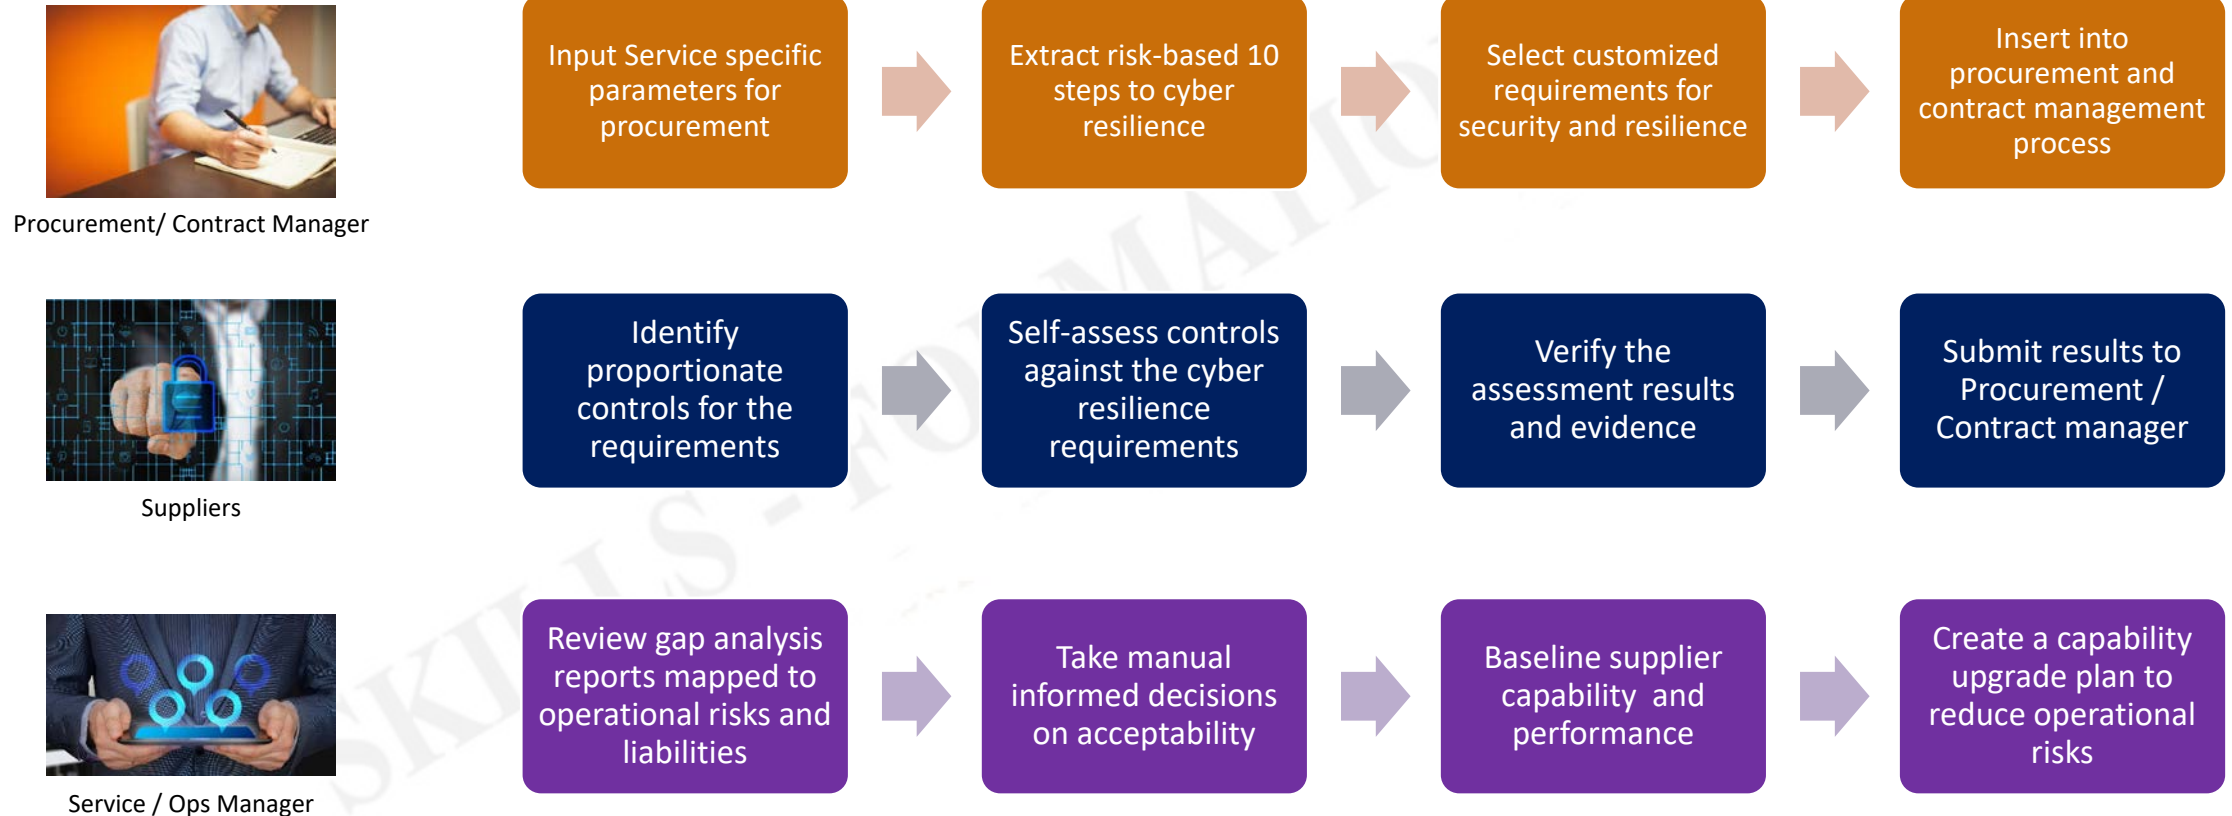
Procurement/ Contract Manager

Input Service specific parameters for procurement

Extract risk-based 10 steps to cyber resilience

Select customized requirements for security and resilience

Insert into procurement and contract management process

Suppliers

Identify proportionate controls for the requirements

Self-assess controls against the cyber resilience requirements

Verify the assessment results and evidence

Submit results to Procurement / Contract manager

Service / Ops Manager

Review gap analysis reports mapped to operational risks and liabilities

Take manual informed decisions on acceptability

Baseline supplier capability and performance

Create a capability upgrade plan to reduce operational risks

SKILLS - FORMATION